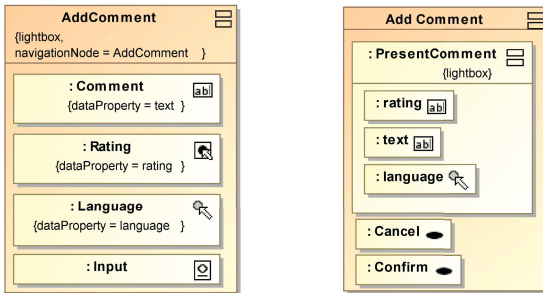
AddComment
{lightbox, navigationNode = AddComment }

: Comment
{dataProperty = text }
ab|

: Rating
{dataProperty = rating }

: Language
{dataProperty = language }

: Input

Add Comment

: PresentComment
{lightbox}

: rating
ab|

: text
ab|

: language

: Cancel

: Confirm